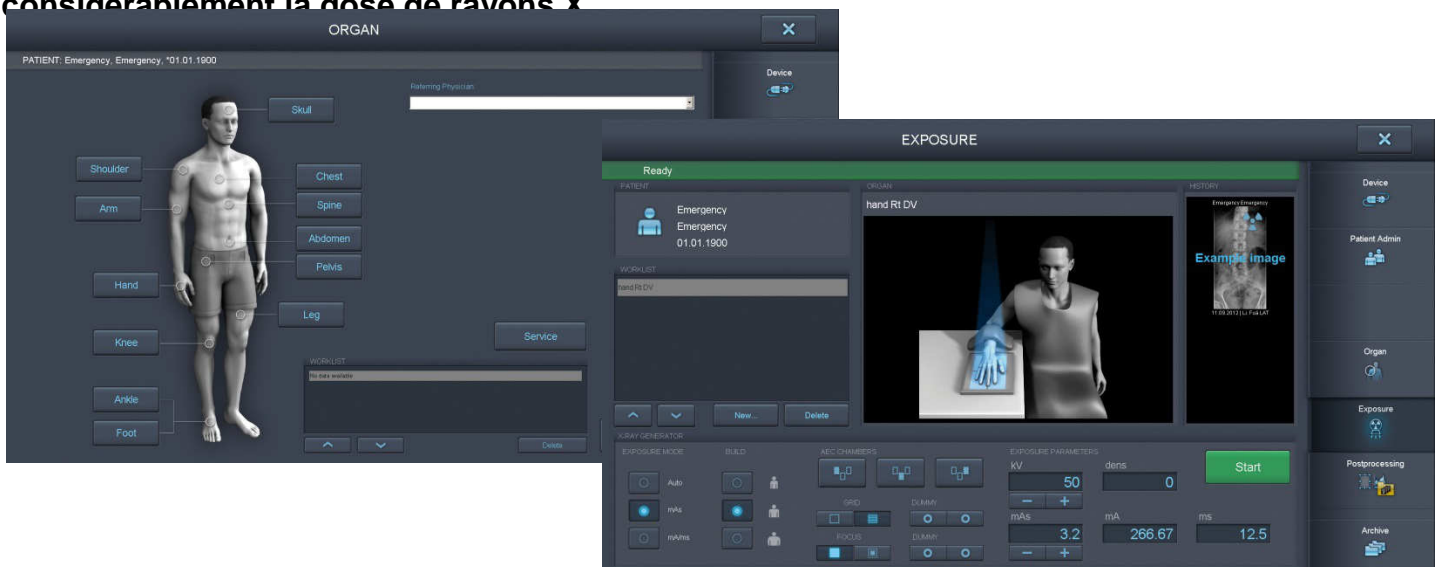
considérablement la dose de rayons ?

ORGAN

PATIENT: Emergency, Emergency, *01.01.1900

Device

Referring Physician

Skull
Shoulder
Chest
Arm
Spine
Abdomen
Pelvis
Hand
Leg
Knee
Ankle
Foot

Service

WORKLIST
No data available

Delete

EXPOSURE

Ready

PATIENT
Emergency
Emergency
01.01.1900

ORGAN
hand Rt DV

HISTORY
Emergency Emergency
Example image
11.09.2012 | Lt Foot LAT

WORKLIST
hand Rt DV

New...
Delete

X-RAY GENERATOR
EXPOSURE MODE
Auto
mAs
mA/ms

BUILD

AEC CHAMBERS

GRID
DUMMY
FOCUS
DUMMY

EXPOSURE PARAMETERS
kV
50
dens
0
mAs
3.2
mA
266.67
ms
12.5

Start

Device
Patient Admin
Organ
Exposure
Postprocessing
Archive